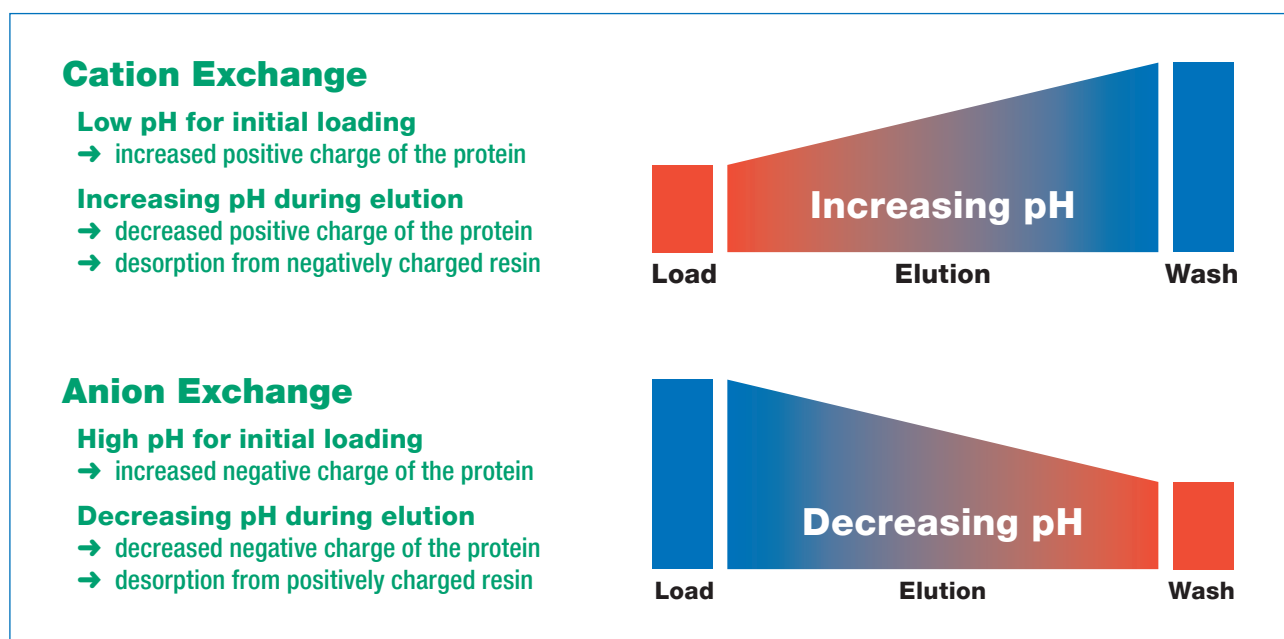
Cation Exchange

Low pH for initial loading
➜ increased positive charge of the protein

Increasing pH during elution
➜ decreased positive charge of the protein
➜ desorption from negatively charged resin

Increasing pH

Load
Elution
Wash

Anion Exchange

High pH for initial loading
➜ increased negative charge of the protein

Decreasing pH during elution
➜ decreased negative charge of the protein
➜ desorption from positively charged resin

Decreasing pH

Load
Elution
Wash